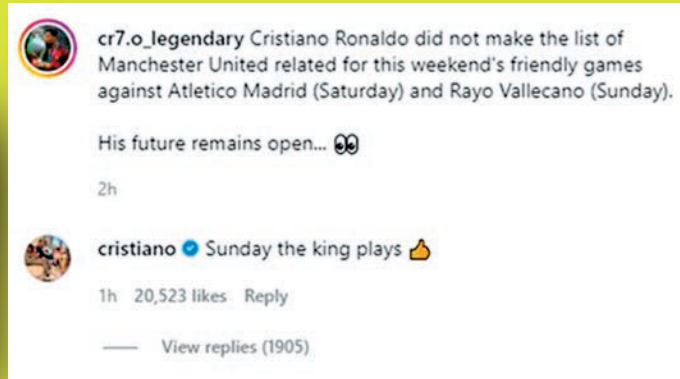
cr7.o_legendary Cristiano Ronaldo did not make the list of Manchester United related for this weekend's friendly games against Atletico Madrid (Saturday) and Rayo Vallecano (Sunday).

His future remains open... 👀

2h

cristiano Sunday the king plays 👍

1h 20,523 likes Reply

View replies (1905)